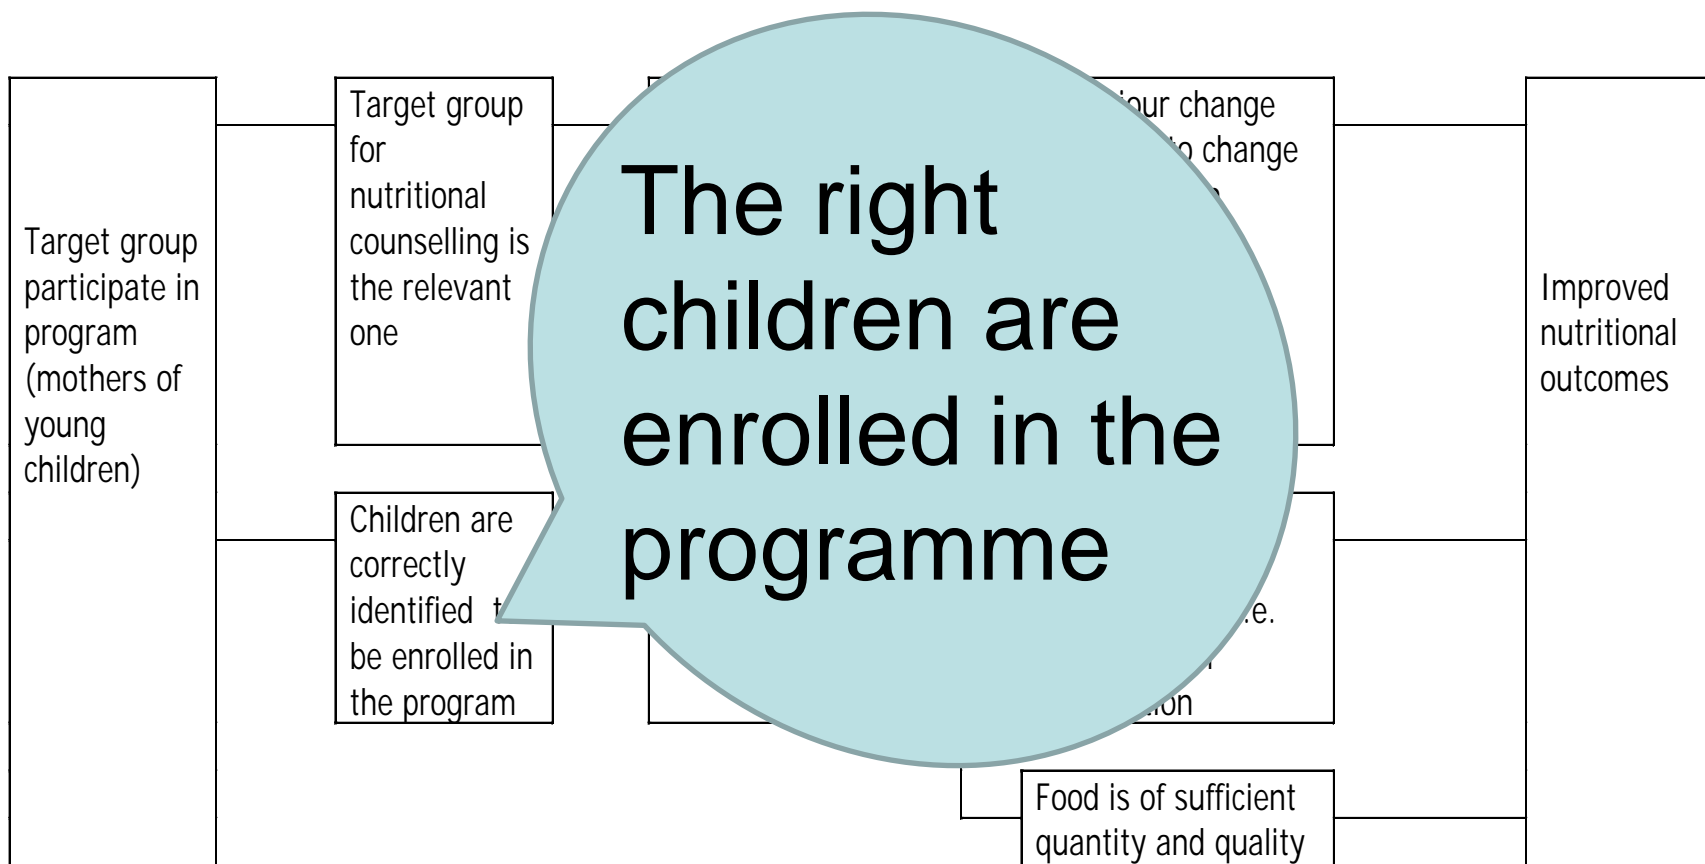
Target group participate in program (mothers of young children)

Target group for nutritional counselling is the relevant one

Children are correctly identified t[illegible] be enrolled in the program

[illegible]iour change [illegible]o change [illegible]

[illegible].e. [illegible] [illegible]ion

The right children are enrolled in the programme

Food is of sufficient quantity and quality

Improved nutritional outcomes